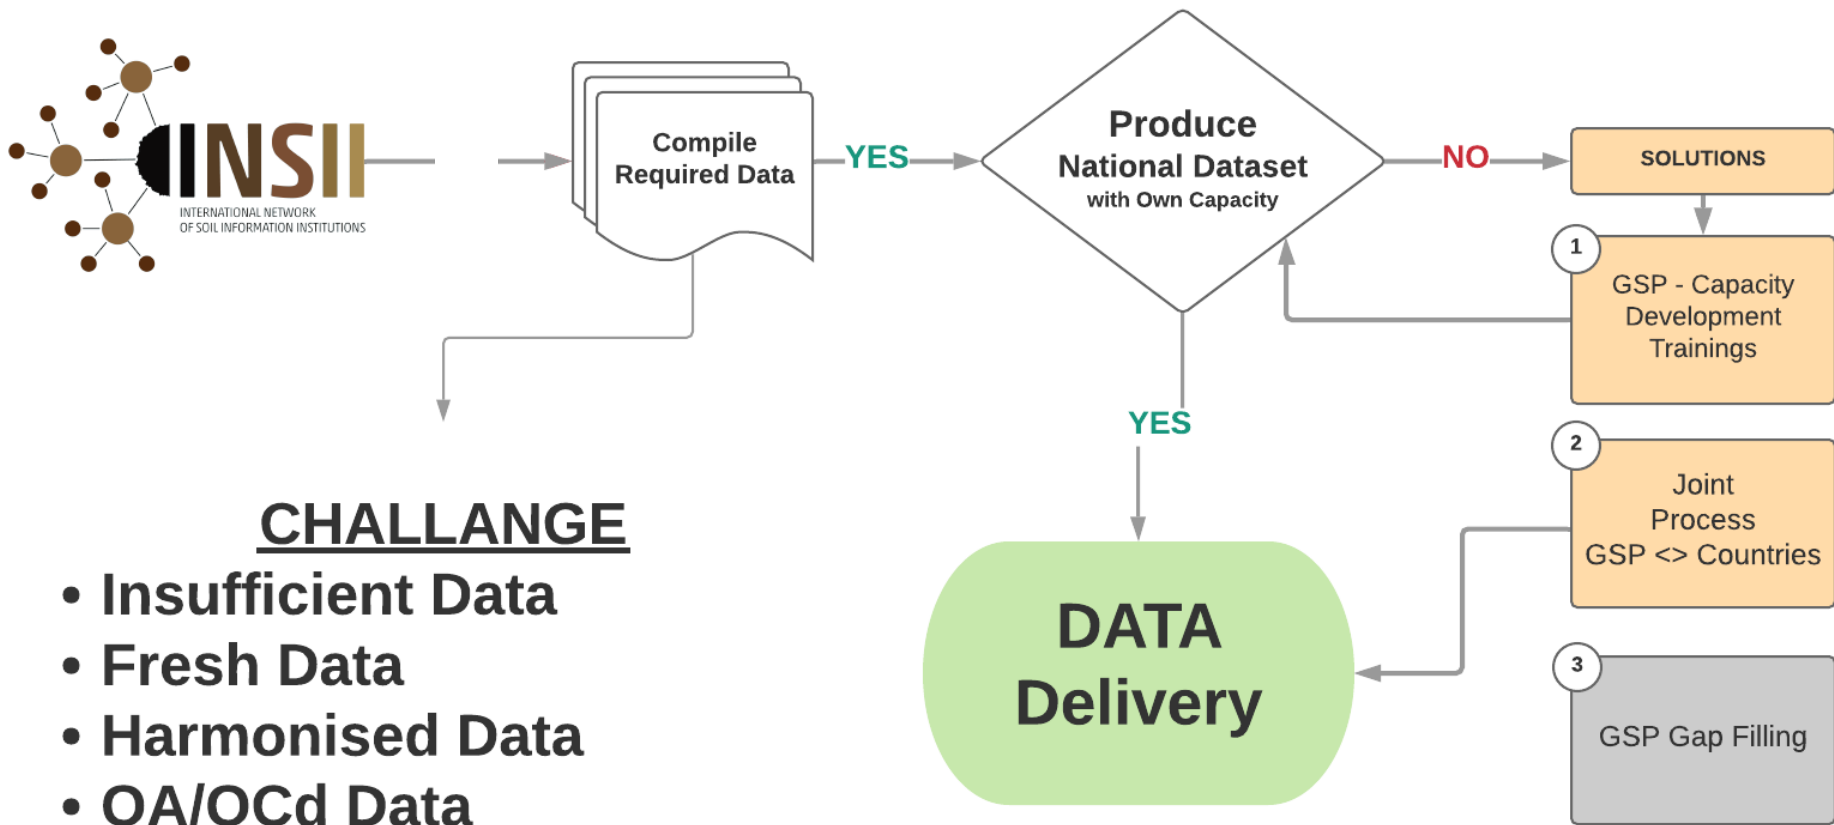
INSII
INTERNATIONAL NETWORK OF SOIL INFORMATION INSTITUTIONS

Compile Required Data

YES

Produce National Dataset with Own Capacity

NO

SOLUTIONS

1
GSP - Capacity Development Trainings

YES

2
Joint Process GSP <> Countries

CHALLANGE
• Insufficient Data
• Fresh Data
• Harmonised Data
• QA/QCd Data

DATA Delivery

3
GSP Gap Filling